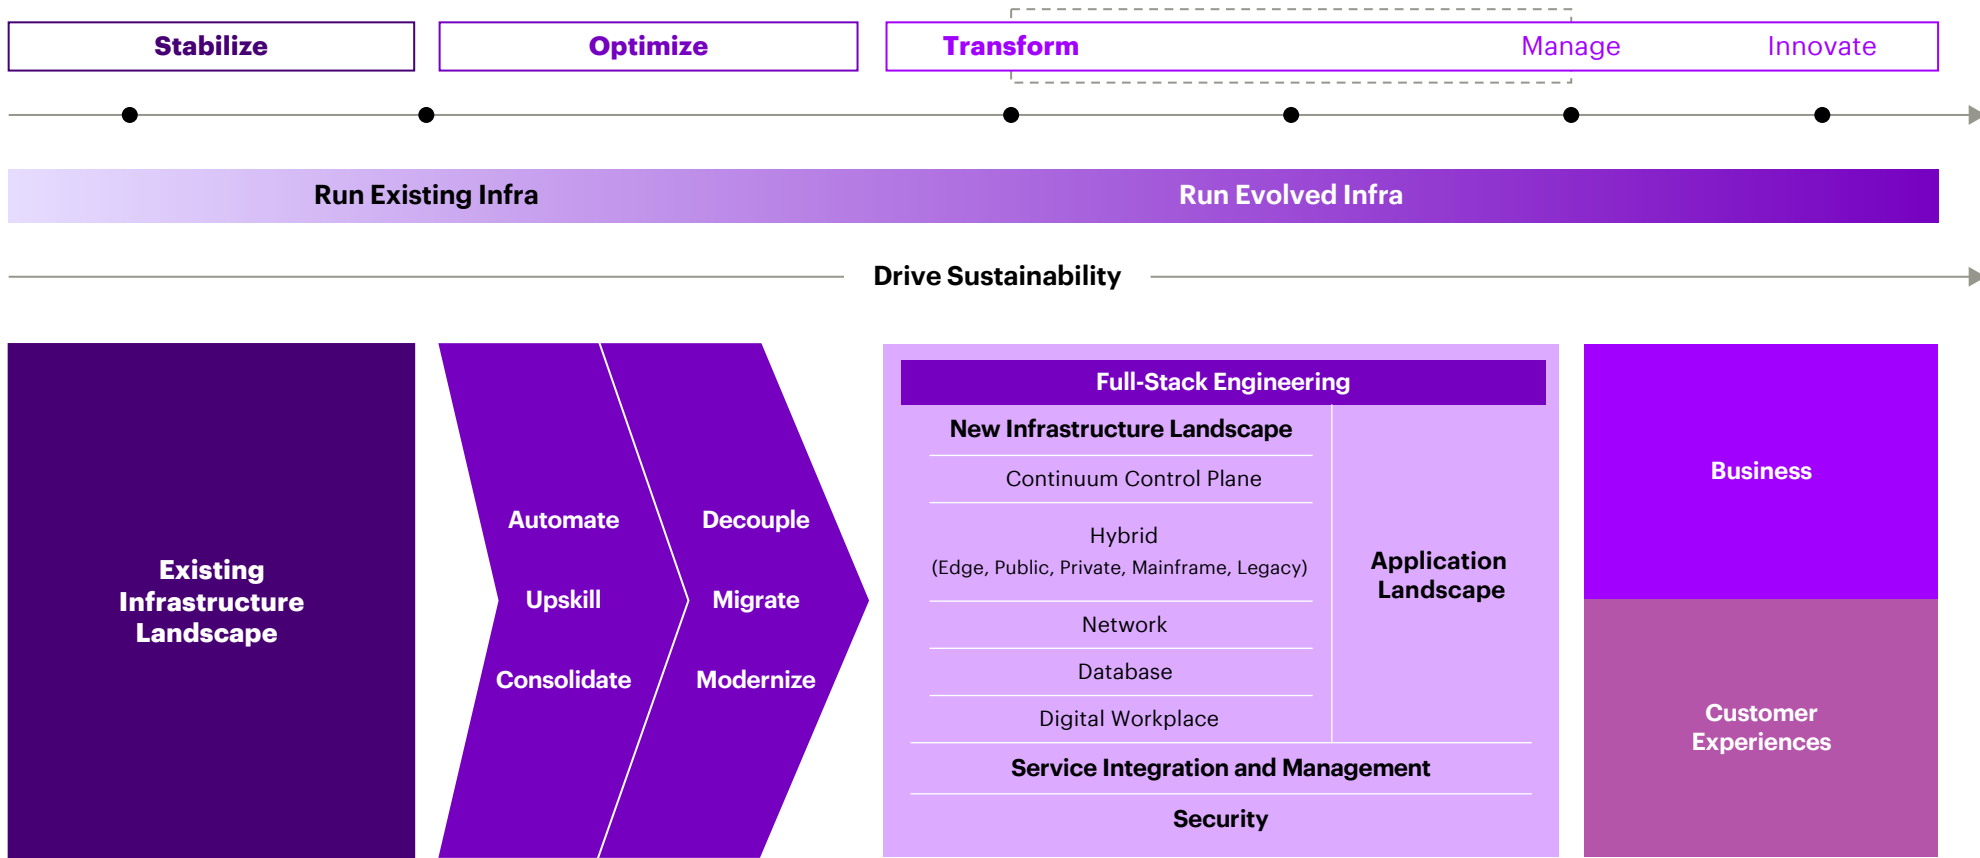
Stabilize

Optimize

Transform

Manage

Innovate

Run Existing Infra

Run Evolved Infra

Drive Sustainability

Existing Infrastructure Landscape

Automate

Upskill

Consolidate

Decouple

Migrate

Modernize

Full-Stack Engineering

New Infrastructure Landscape

Continuum Control Plane

Hybrid
(Edge, Public, Private, Mainframe, Legacy)

Network

Database

Digital Workplace

Application Landscape

Service Integration and Management

Security

Business

Customer Experiences